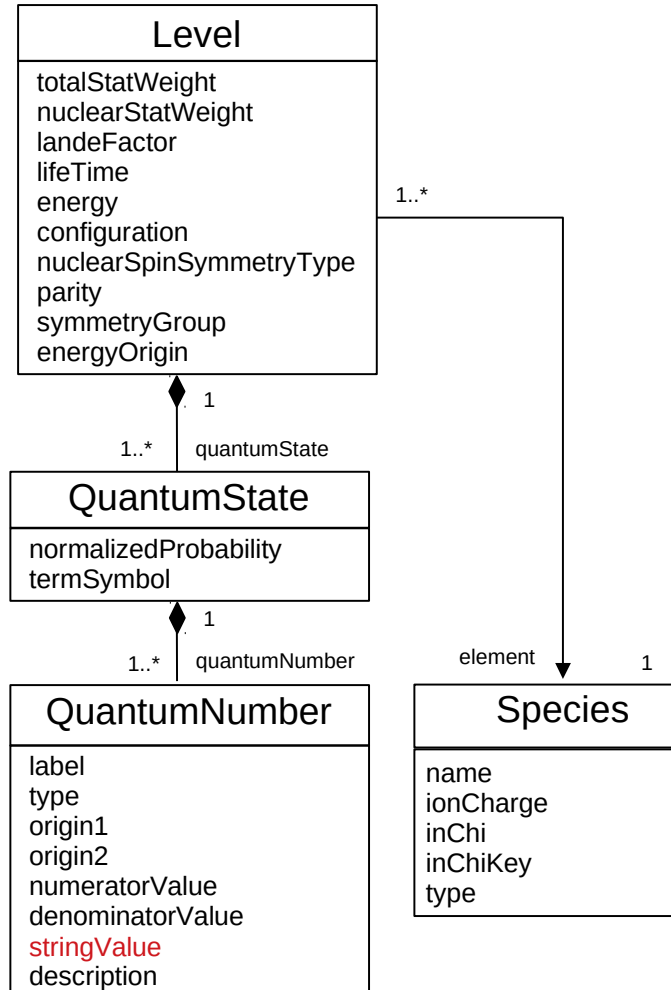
Level

totalStatWeight
nuclearStatWeight
landeFactor
lifeTime
energy
configuration
nuclearSpinSymmetryType
parity
symmetryGroup
energyOrigin

1..*

1

1..*

quantumState

QuantumState

normalizedProbability
termSymbol

1

1..*

quantumNumber

element

1

QuantumNumber

label
type
origin1
origin2
numeratorValue
denominatorValue
stringValue
description

Species

name
ionCharge
inChi
inChiKey
type